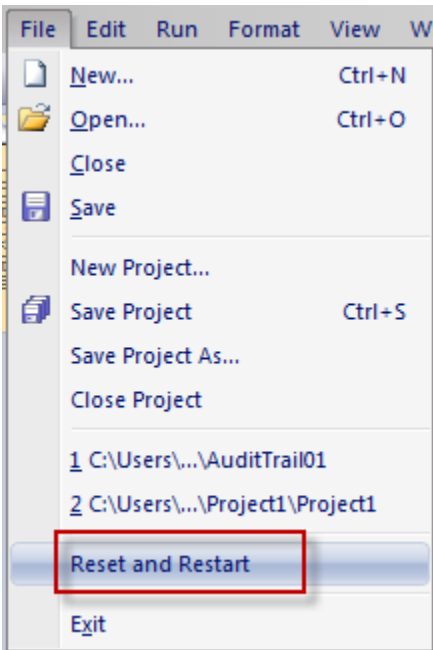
File Edit Run Format View W

New... Ctrl+N
Open... Ctrl+O
Close
Save

New Project...
Save Project Ctrl+S
Save Project As...
Close Project

1 C:\Users\...\AuditTrail01
2 C:\Users\...\Project1\Project1

Reset and Restart

Exit